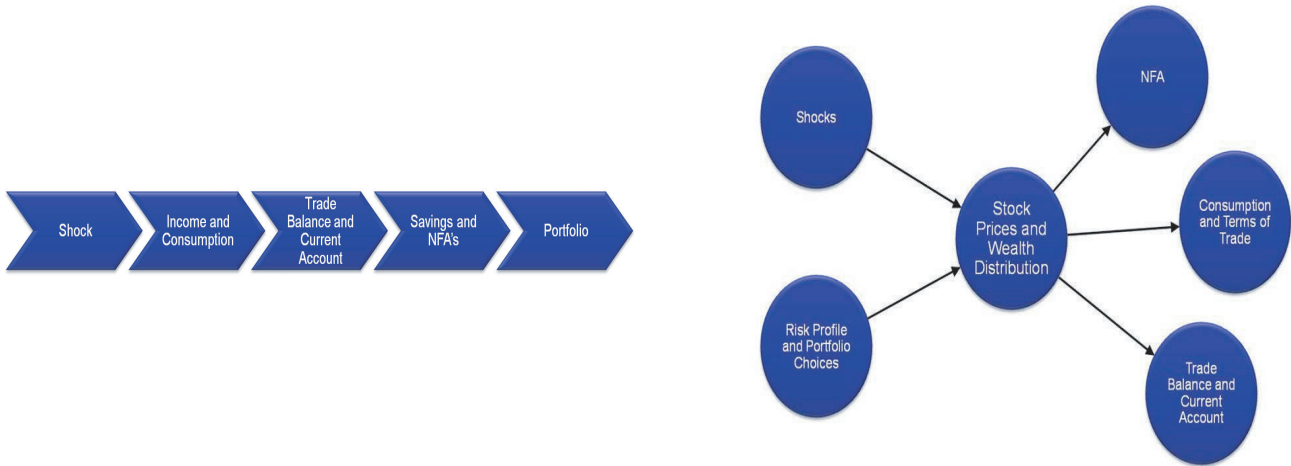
Shock

Income and Consumption

Trade Balance and Current Account

Savings and NFA's

Portfolio

Shocks

Risk Profile and Portfolio Choices

Stock Prices and Wealth Distribution

NFA

Consumption and Terms of Trade

Trade Balance and Current Account